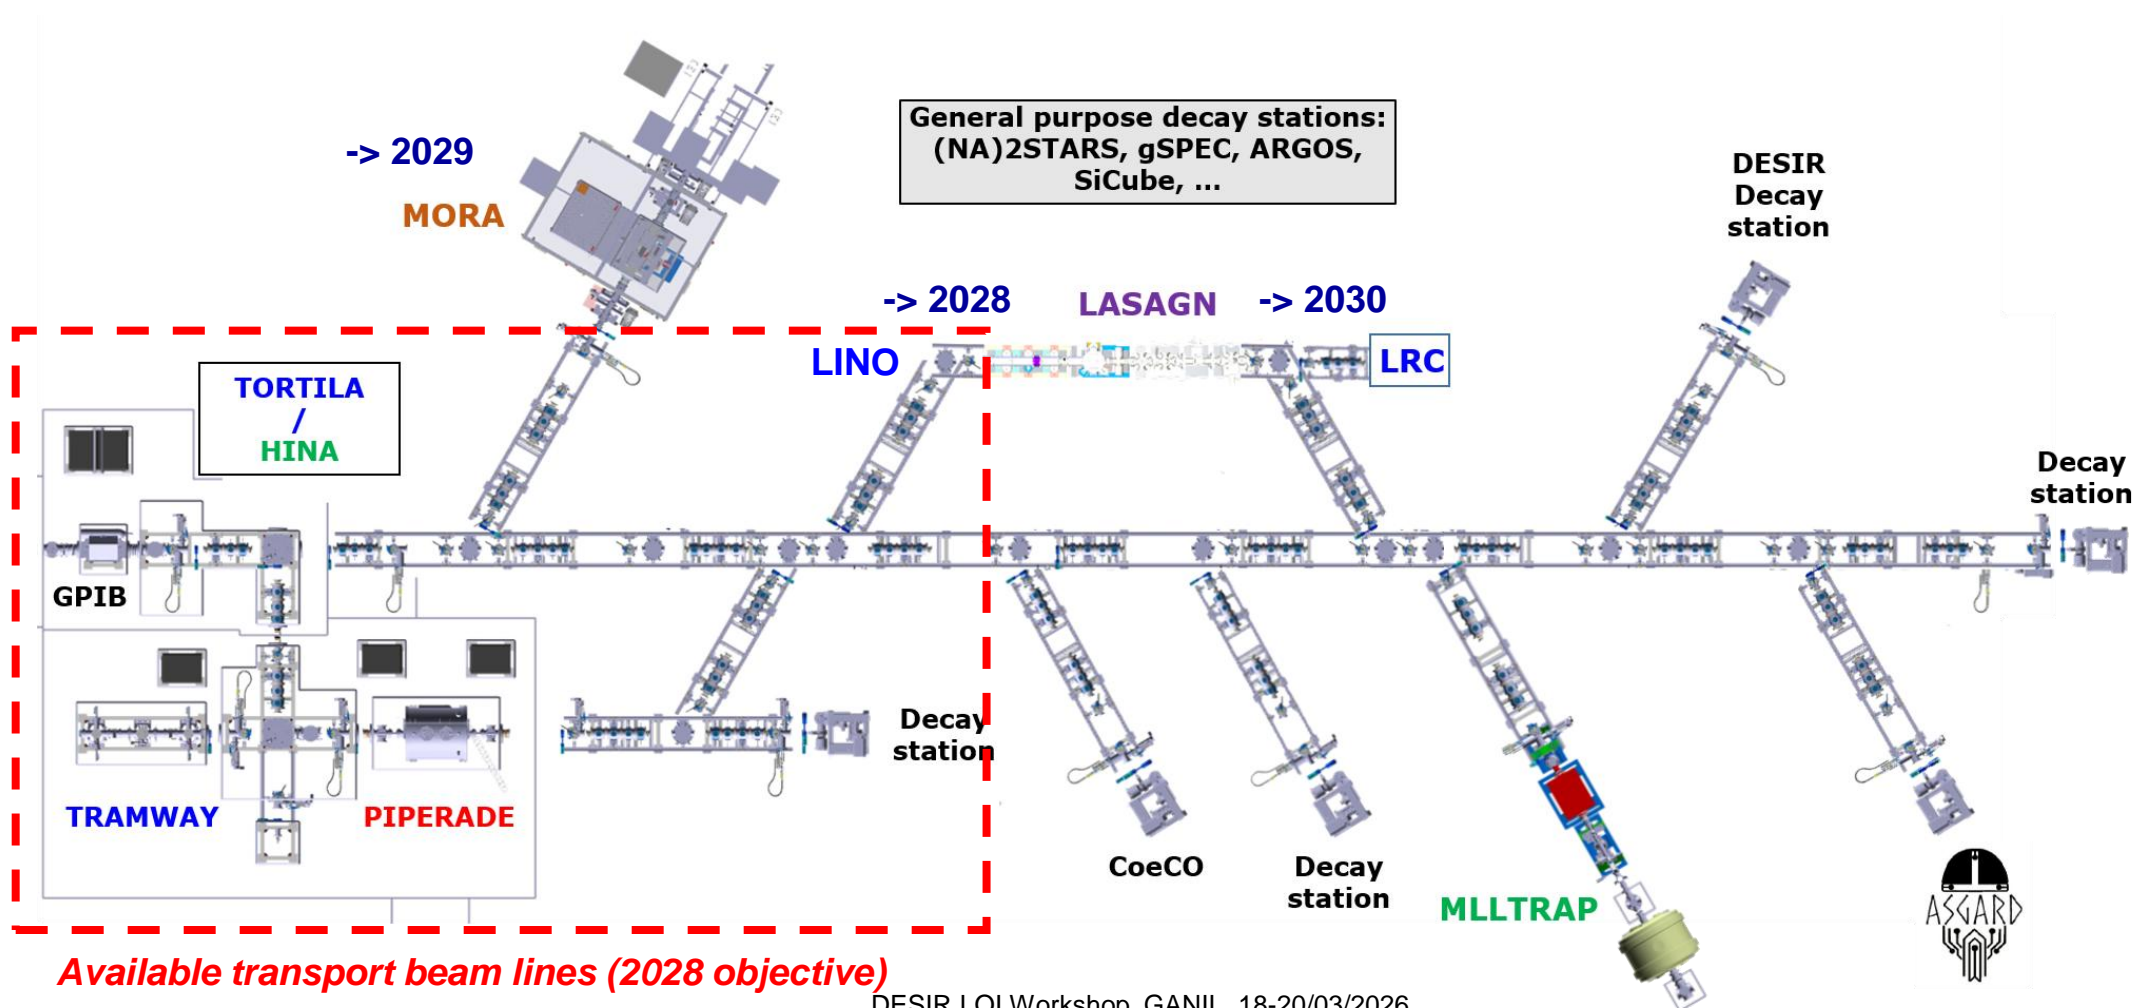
-> 2029

MORA

General purpose decay stations: (NA)2STARS, gSPEC, ARGOS, SiCube, ...

DESIR Decay station

-> 2028

LASAGN

-> 2030

LINO

LRC

TORTILA / HINA

Decay station

GPIB

Decay station

TRAMWAY

PIPERADE

CoeCO

Decay station

MLLTRAP

ASGARD

Available transport beam lines (2028 objective)

DESIR LOI Workshop, GANIL, 18-20/03/2026